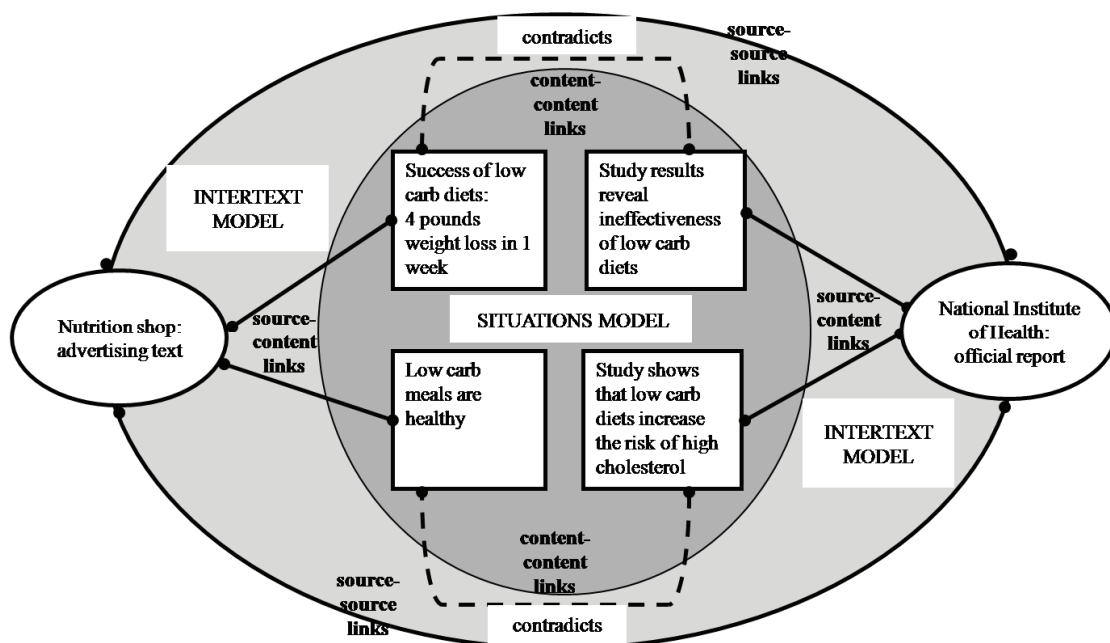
contradicts

source-source links

content-content links

INTERTEXT MODEL

Success of low carb diets: 4 pounds weight loss in 1 week

Study results reveal ineffectiveness of low carb diets

Nutrition shop: advertising text

source-content links

SITUATIONS MODEL

source-content links

National Institute of Health: official report

Low carb meals are healthy

Study shows that low carb diets increase the risk of high cholesterol

INTERTEXT MODEL

content-content links

source-source links

contradicts